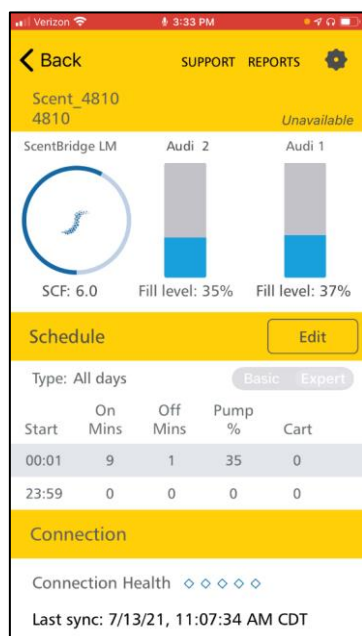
Verizon 3:33 PM

Back SUPPORT REPORTS

Scent_4810
4810
Unavailable

ScentBridge LM Audi 2 Audi 1

SCF: 6.0 Fill level: 35% Fill level: 37%

Schedule Edit

Type: All days Basic Expert

| Start | On Mins | Off Mins | Pump % | Cart |
|---|---|---|---|---|
| 00:01 | 9 | 1 | 35 | 0 |
| 23:59 | 0 | 0 | 0 | 0 |

Connection

Connection Health

Last sync: 7/13/21, 11:07:34 AM CDT